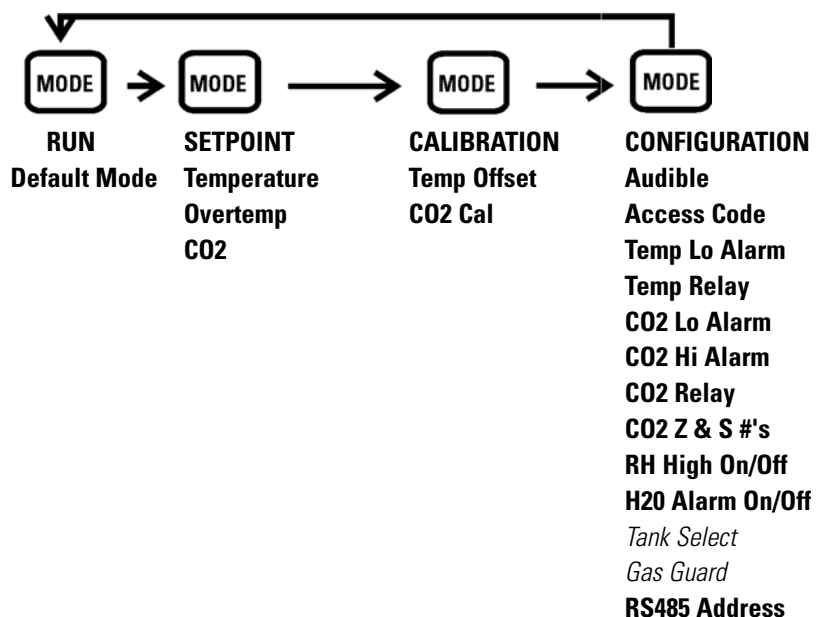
MODE

RUN
Default Mode

MODE

SETPOINT
Temperature
Overtemp
CO2

MODE

CALIBRATION
Temp Offset
CO2 Cal

MODE

CONFIGURATION
Audible
Access Code
Temp Lo Alarm
Temp Relay
CO2 Lo Alarm
CO2 Hi Alarm
CO2 Relay
CO2 Z & S #'s
RH High On/Off
H20 Alarm On/Off
Tank Select
Gas Guard
RS485 Address